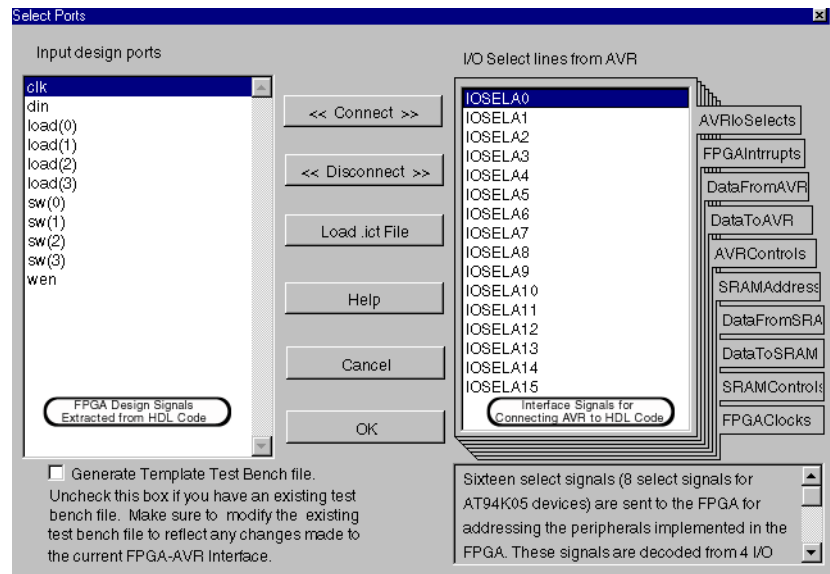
Select Ports

Input design ports

clk
din
load(0)
load(1)
load(2)
load(3)
sw(0)
sw(1)
sw(2)
sw(3)
wen

FPGA Design Signals Extracted from HDL Code

<< Connect >>

<< Disconnect >>

Load .ict File

Help

Cancel

OK

I/O Select lines from AVR

IOSELA0
IOSELA1
IOSELA2
IOSELA3
IOSELA4
IOSELA5
IOSELA6
IOSELA7
IOSELA8
IOSELA9
IOSELA10
IOSELA11
IOSELA12
IOSELA13
IOSELA14
IOSELA15

Interface Signals for Connecting AVR to HDL Code

AVRIoSelects
FPGAIntrrupts
DataFromAVR
DataToAVR
AVRControls
SRAMAddress
DataFromSRA
DataToSRAM
SRAMControls
FPGAClocks

Generate Template Test Bench file.
Uncheck this box if you have an existing test bench file. Make sure to modify the existing test bench file to reflect any changes made to the current FPGA-AVR Interface.

Sixteen select signals (8 select signals for AT94K05 devices) are sent to the FPGA for addressing the peripherals implemented in the FPGA. These signals are decoded from 4 I/O